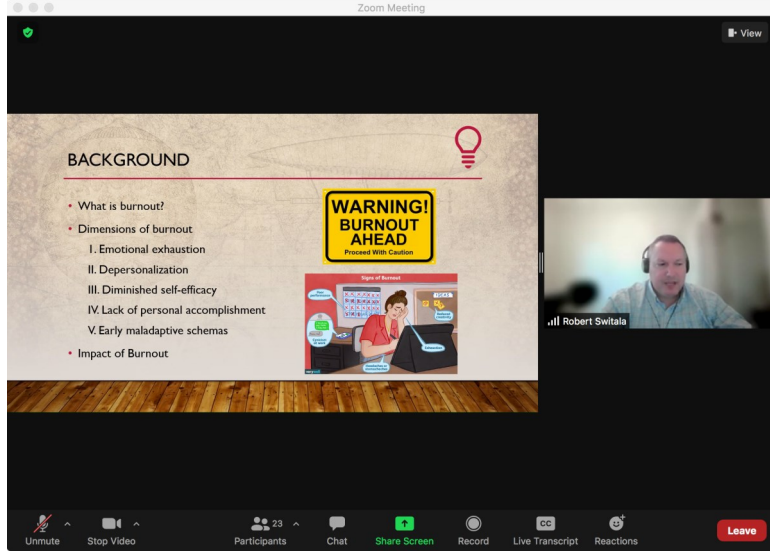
Zoom Meeting

View

BACKGROUND

• What is burnout?
• Dimensions of burnout
I. Emotional exhaustion
II. Depersonalization
III. Diminished self-efficacy
IV. Lack of personal accomplishment
V. Early maladaptive schemas
• Impact of Burnout

WARNING!
BURNOUT
AHEAD
Proceed With Caution

Signs of Burnout

Robert Switala

Unmute
Stop Video
23
Participants
Chat
Share Screen
Record
Live Transcript
Reactions
Leave